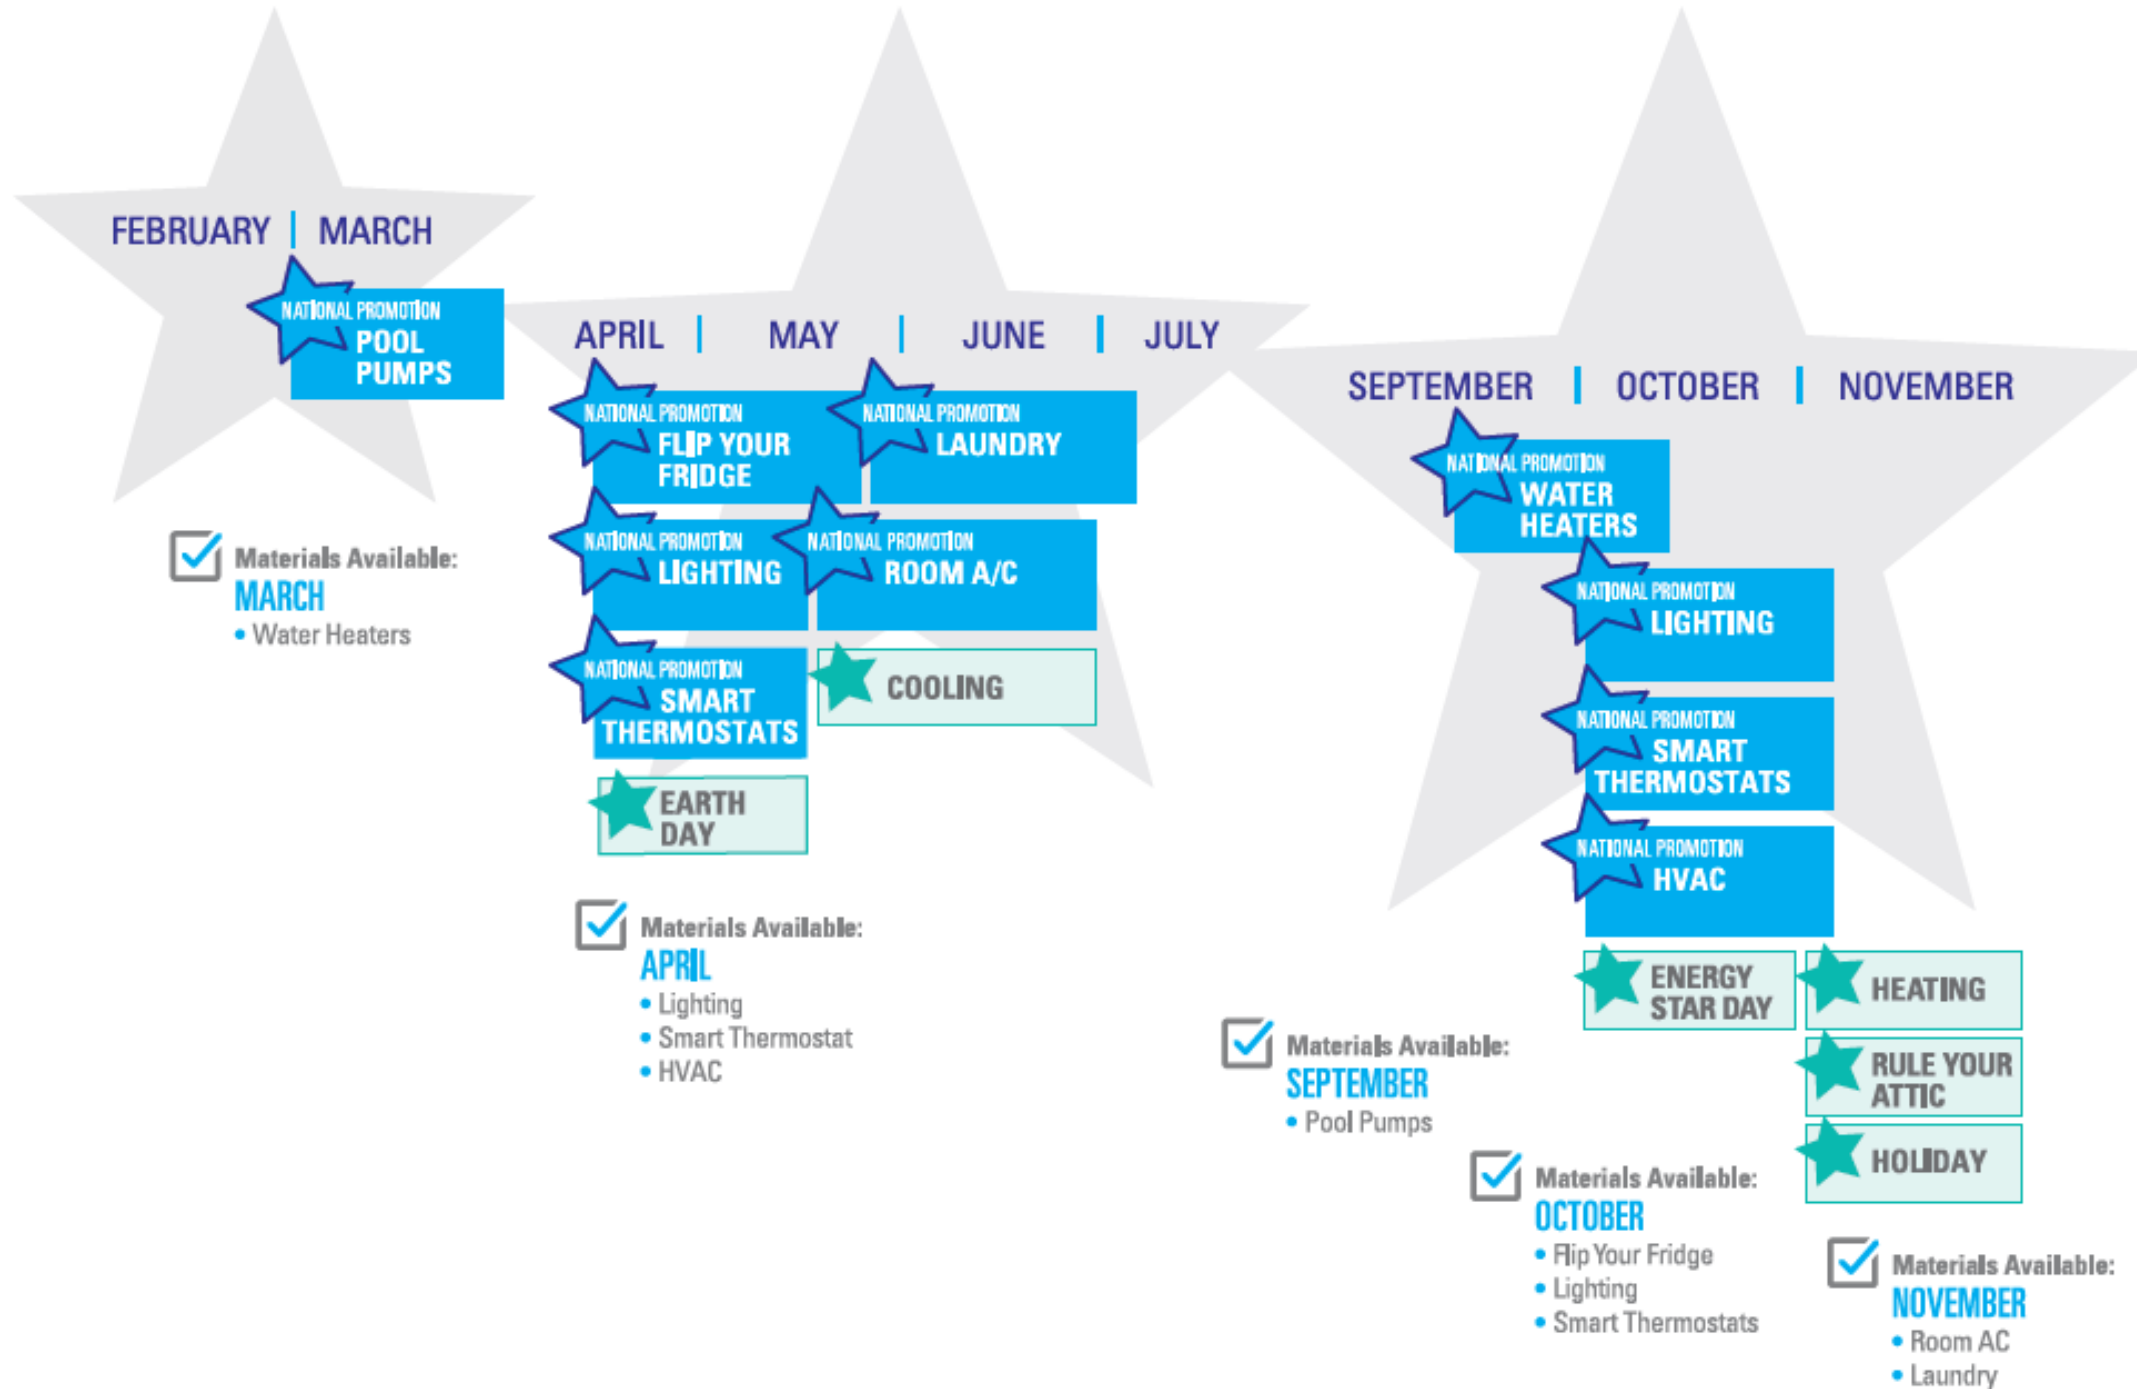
FEBRUARY | MARCH

NATIONAL PROMOTION
POOL PUMPS

Materials Available:
MARCH
• Water Heaters

APRIL | MAY | JUNE | JULY

NATIONAL PROMOTION
FLIP YOUR FRIDGE

NATIONAL PROMOTION
LAUNDRY

NATIONAL PROMOTION
LIGHTING

NATIONAL PROMOTION
ROOM A/C

NATIONAL PROMOTION
SMART THERMOSTATS

COOLING

EARTH DAY

Materials Available:
APRIL
• Lighting
• Smart Thermostat
• HVAC

SEPTEMBER | OCTOBER | NOVEMBER

NATIONAL PROMOTION
WATER HEATERS

NATIONAL PROMOTION
LIGHTING

NATIONAL PROMOTION
SMART THERMOSTATS

NATIONAL PROMOTION
HVAC

ENERGY STAR DAY

HEATING

RULE YOUR ATTIC

HOLIDAY

Materials Available:
SEPTEMBER
• Pool Pumps

Materials Available:
OCTOBER
• Flip Your Fridge
• Lighting
• Smart Thermostats

Materials Available:
NOVEMBER
• Room AC
• Laundry